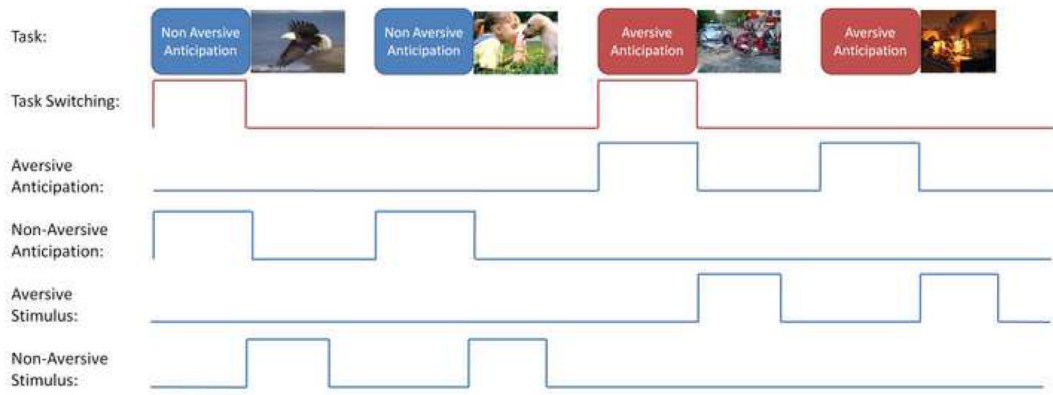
Task:

Non Aversive Anticipation

Non Aversive Anticipation

Aversive Anticipation

Aversive Anticipation

Task Switching:

Aversive Anticipation:

Non-Aversive Anticipation:

Aversive Stimulus:

Non-Aversive Stimulus: